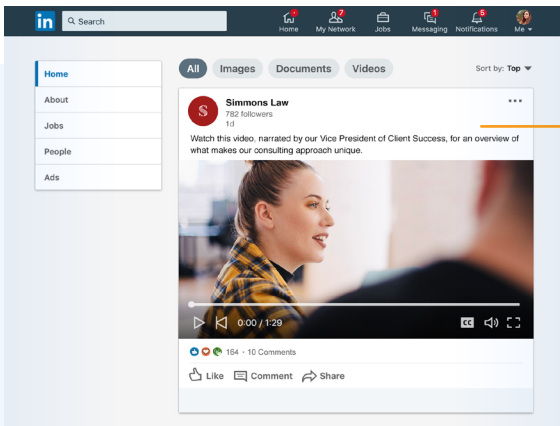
in Search
Home 7 My Network Jobs 1 Messaging 6 Notifications Me

Home
About
Jobs
People
Ads

All Images Documents Videos
Sort by: Top

S Simmons Law
782 followers
1d

Watch this video, narrated by our Vice President of Client Success, for an overview of what makes our consulting approach unique.

0:00 / 1:29
CC

164 · 10 Comments
Like Comment Share